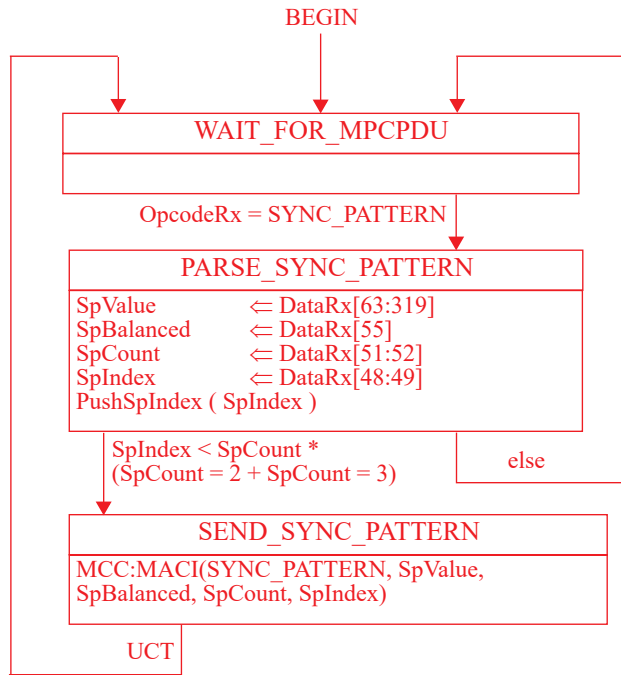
BEGIN

WAIT_FOR_MPCPDU

OpcodeRx = SYNC_PATTERN

PARSE_SYNC_PATTERN

SpValue $\Leftarrow$ DataRx[63:319]
SpBalanced $\Leftarrow$ DataRx[55]
SpCount $\Leftarrow$ DataRx[51:52]
SpIndex $\Leftarrow$ DataRx[48:49]
PushSpIndex ( SpIndex )

SpIndex < SpCount *
(SpCount = 2 + SpCount = 3)

else

SEND_SYNC_PATTERN

MCC:MACI(SYNC_PATTERN, SpValue, SpBalanced, SpCount, SpIndex)

UCT